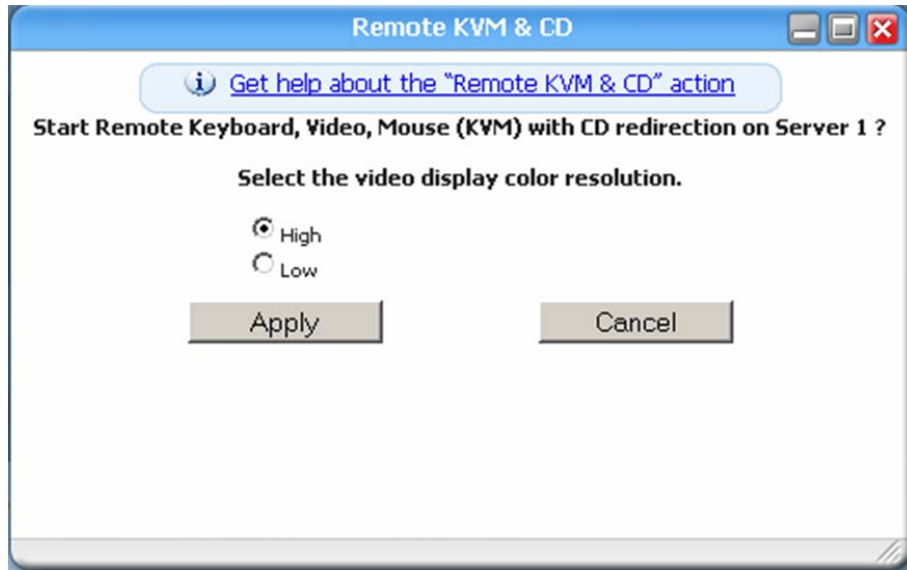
Remote KVM & CD

Get help about the "Remote KVM & CD" action

Start Remote Keyboard, Video, Mouse (KVM) with CD redirection on Server 1 ?

Select the video display color resolution.

High
Low

Apply
Cancel